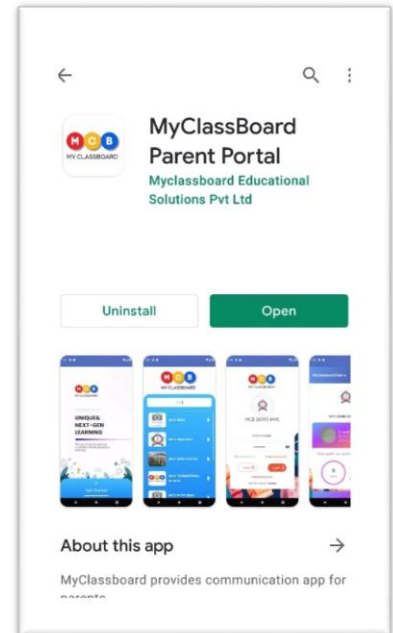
MCB
MY CLASSBOARD

MyClassBoard Parent Portal

Myclassboard Educational Solutions Pvt Ltd

Uninstall

Open

UNIQUE, NEXT-GEN LEARNING

MY CLASSBOARD

MCB DEMO RMC

About this app

→

MyClassboard provides communication app for parents